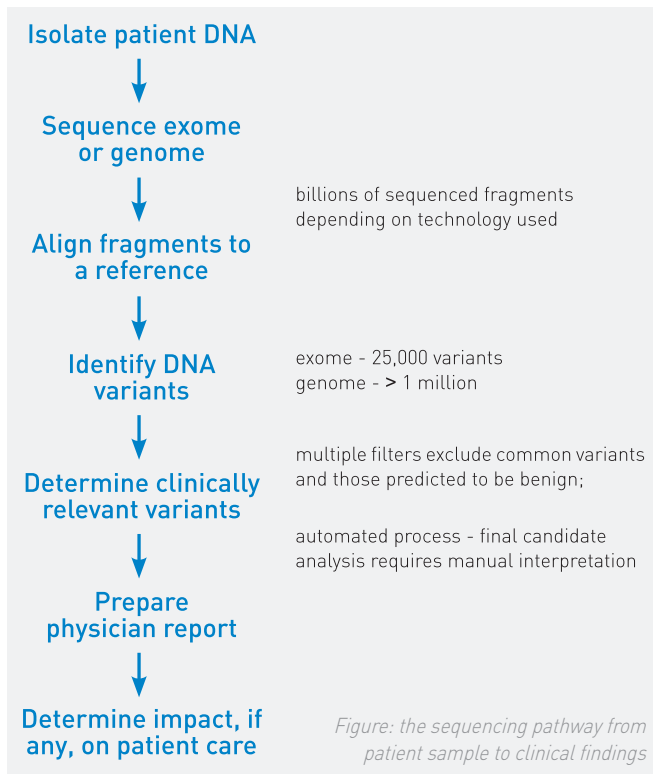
Isolate patient DNA

Sequence exome or genome

billions of sequenced fragments depending on technology used

Align fragments to a reference

Identify DNA variants

exome - 25,000 variants
genome - > 1 million

multiple filters exclude common variants and those predicted to be benign;

Determine clinically relevant variants

automated process - final candidate analysis requires manual interpretation

Prepare physician report

Determine impact, if any, on patient care

Figure: the sequencing pathway from patient sample to clinical findings